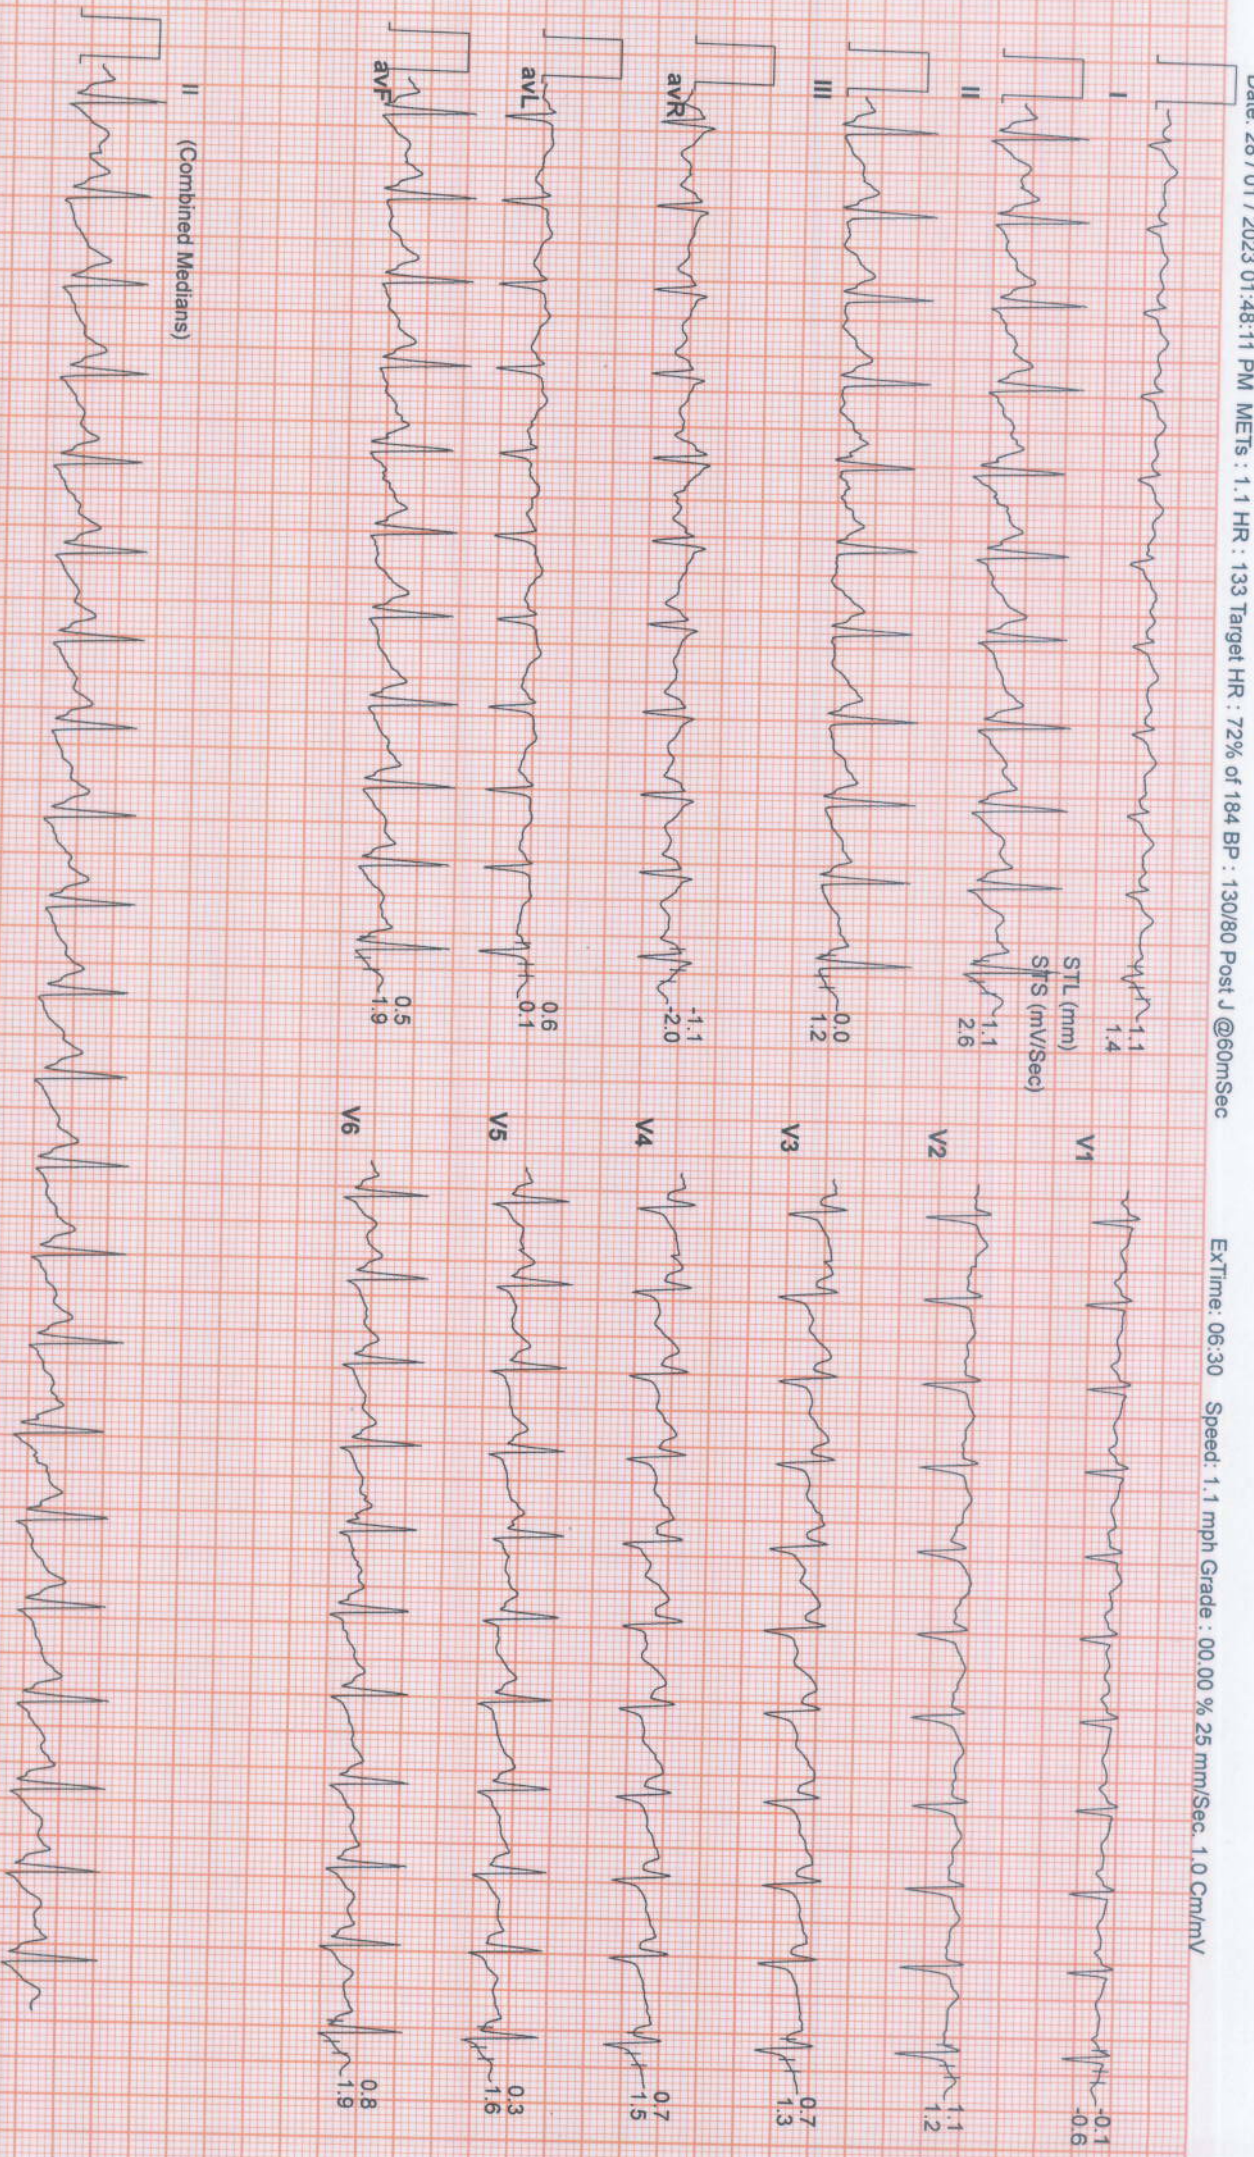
Date: 28 / 01 / 2023 01:48:11 PM METs : 1.1 HR : 133 Target HR : 72% of 184 BP : 130/80 Post J @60mSec

ExTime : 06:30 Speed: 1.1 mph Grade : 00.00 % 25 mm/Sec. 1.0 Cm/mV

I
1.1
1.4

STL (mm)
STS (mV/Sec)

II
1.1
2.6

III
0.0
1.2

avR
-1.1
-2.0

avL
0.6
0.1

avF
0.5
1.9

V1
-0.1
-0.6

V2
1.1
1.2

V3
0.7
1.3

V4
0.7
1.5

V5
0.3
1.6

V6
0.8
1.9

II (Combined Medians)